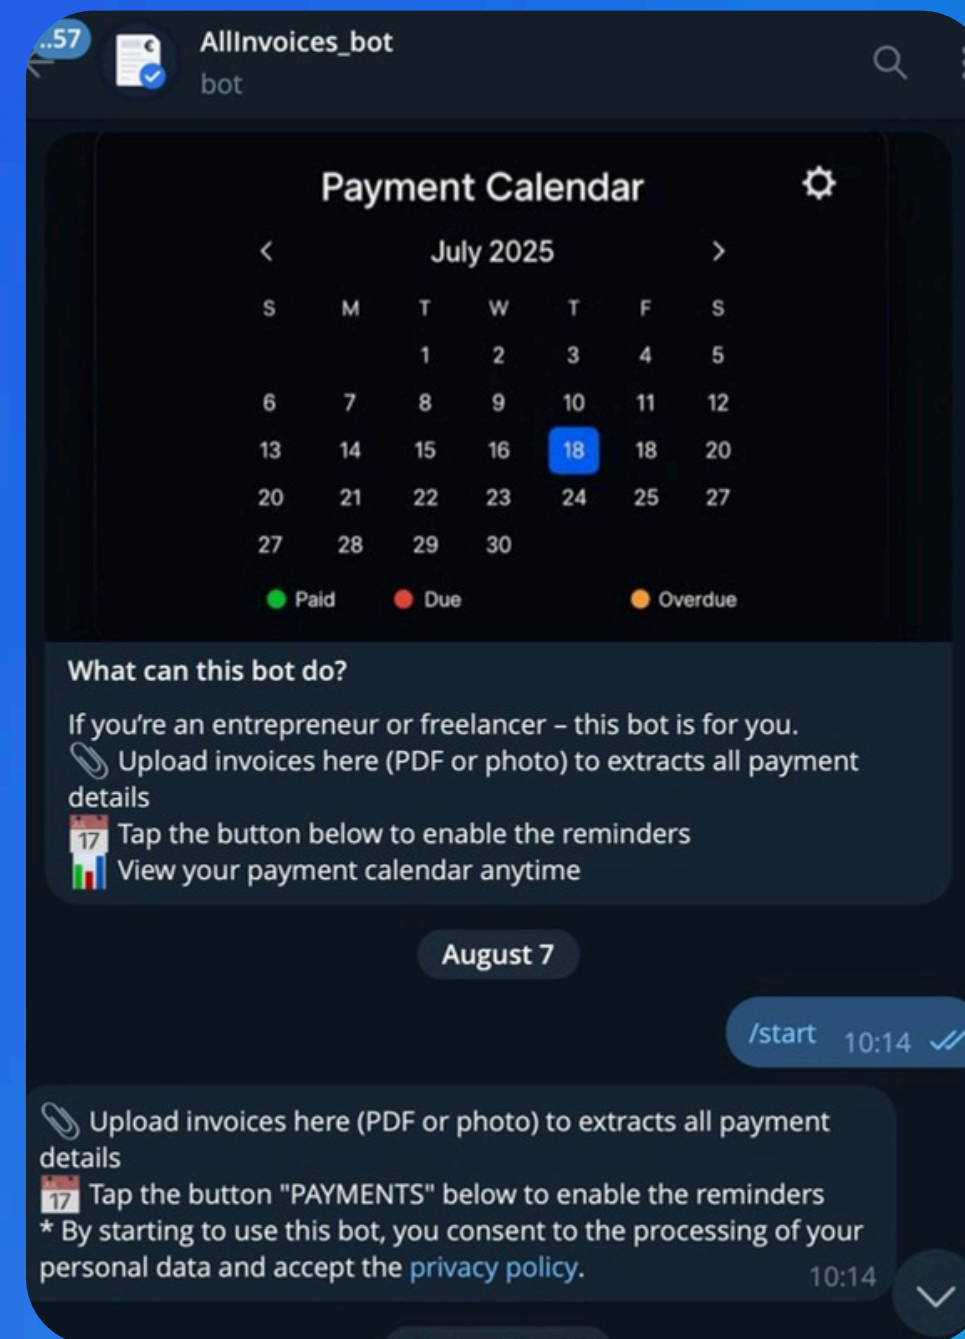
..57

AllInvoices_bot
bot

Payment Calendar

<
July 2025
>

| S | M | T | W | T | F | S |
|---|---|---|---|---|---|---|
| | | 1 | 2 | 3 | 4 | 5 |
| 6 | 7 | 8 | 9 | 10 | 11 | 12 |
| 13 | 14 | 15 | 16 | 18 | 18 | 20 |
| 20 | 21 | 22 | 23 | 24 | 25 | 27 |
| 27 | 28 | 29 | 30 | | | |

Paid Due Overdue

What can this bot do?

If you're an entrepreneur or freelancer – this bot is for you.
📎 Upload invoices here (PDF or photo) to extracts all payment details
17 Tap the button below to enable the reminders
📊 View your payment calendar anytime

August 7

/start 10:14

📎 Upload invoices here (PDF or photo) to extracts all payment details
17 Tap the button "PAYMENTS" below to enable the reminders
* By starting to use this bot, you consent to the processing of your personal data and accept the privacy policy.
10:14